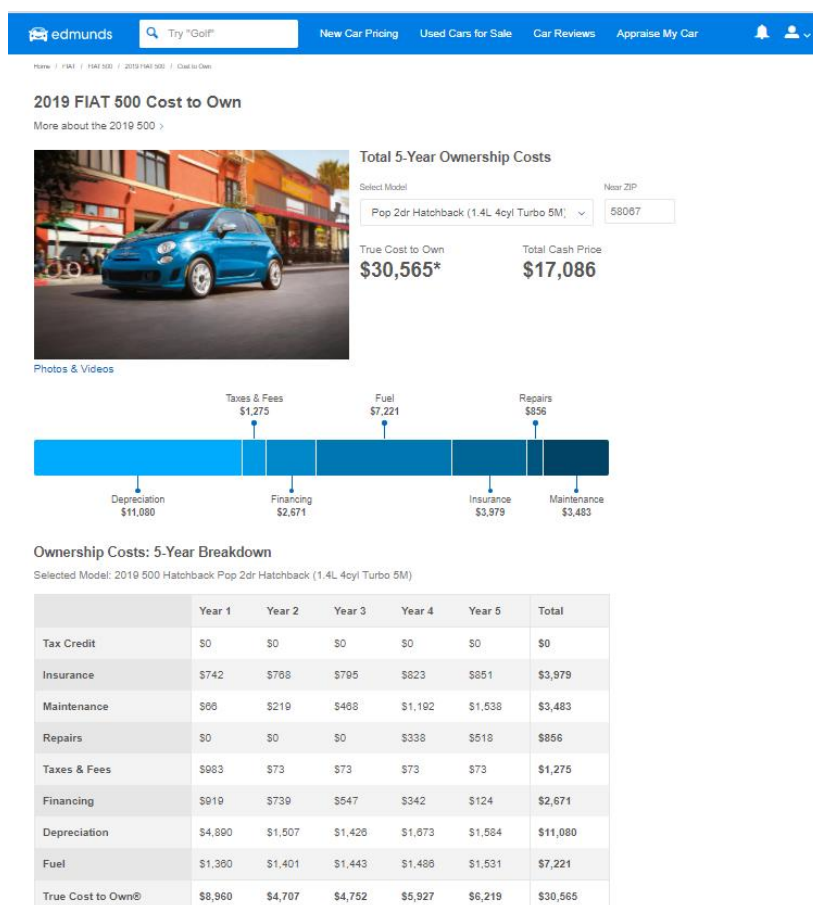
edmunds Try "Golf" New Car Pricing Used Cars for Sale Car Reviews Appraise My Car

Home / FIAT / FIAT 500 / 2019 FIAT 500 / Cost to Own

2019 FIAT 500 Cost to Own

More about the 2019 500 >

Total 5-Year Ownership Costs

Select Model

Pop 2dr Hatchback (1.4L 4cyl Turbo 5M)

Near ZIP

58067

True Cost to Own

$30,565*

Total Cash Price

$17,086

Photos & Videos

Taxes & Fees
$1,275

Fuel
$7,221

Repairs
$856

Depreciation
$11,080

Financing
$2,671

Insurance
$3,979

Maintenance
$3,483

Ownership Costs: 5-Year Breakdown

Selected Model: 2019 500 Hatchback Pop 2dr Hatchback (1.4L 4cyl Turbo 5M)

| | Year 1 | Year 2 | Year 3 | Year 4 | Year 5 | Total |
|---|---|---|---|---|---|---|
| Tax Credit | $0 | $0 | $0 | $0 | $0 | $0 |
| Insurance | $742 | $768 | $795 | $823 | $851 | $3,979 |
| Maintenance | $66 | $219 | $468 | $1,192 | $1,538 | $3,483 |
| Repairs | $0 | $0 | $0 | $338 | $518 | $856 |
| Taxes & Fees | $983 | $73 | $73 | $73 | $73 | $1,275 |
| Financing | $919 | $739 | $547 | $342 | $124 | $2,671 |
| Depreciation | $4,890 | $1,507 | $1,426 | $1,673 | $1,584 | $11,080 |
| Fuel | $1,360 | $1,401 | $1,443 | $1,486 | $1,531 | $7,221 |
| True Cost to Own® | $8,960 | $4,707 | $4,752 | $5,927 | $6,219 | $30,565 |